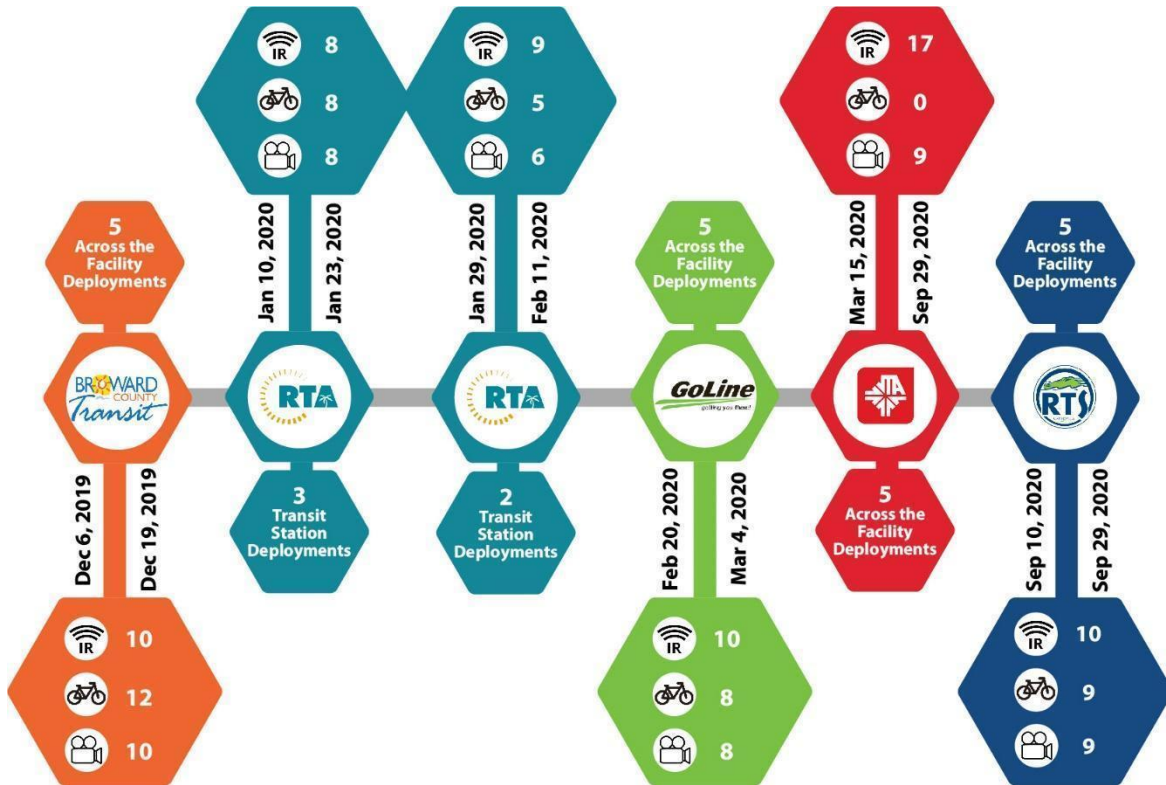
5
Across the Facility Deployments

BROWARD COUNTY Transit

Dec 6, 2019
Dec 19, 2019

IR 10
12
10

IR 8
8
8

Jan 10, 2020
Jan 23, 2020

RTA

3
Transit Station Deployments

IR 9
5
6

Jan 29, 2020
Feb 11, 2020

RTA

2
Transit Station Deployments

5
Across the Facility Deployments

GoLine
getting you there!

Feb 20, 2020
Mar 4, 2020

IR 10
8
8

IR 17
0
9

Mar 15, 2020
Sep 29, 2020

5
Across the Facility Deployments

5
Across the Facility Deployments

RTS

Sep 10, 2020
Sep 29, 2020

IR 10
9
9